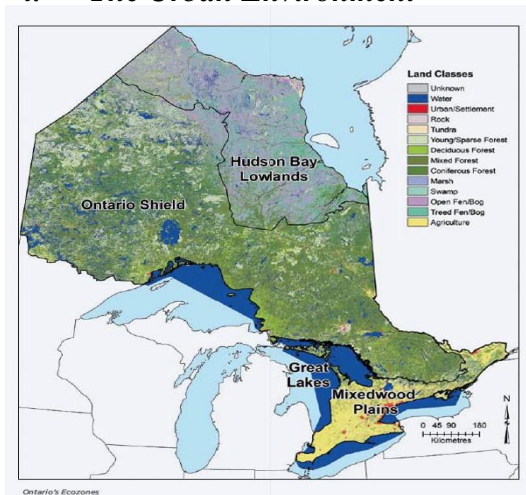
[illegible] The Great Environment

Land Classes
Unknown
Water
Urban/Settlement
Rock
Tundra
Young/Sparse Forest
Deciduous Forest
Mixed Forest
Coniferous Forest
Marsh
Swamp
Open Fen/Bog
Treed Fen/Bog
Agriculture

Hudson Bay Lowlands

Ontario Shield

Great Lakes

Mixedwood Plains

N

0 45 90 180
Kilometres

Ontario's Ecozones